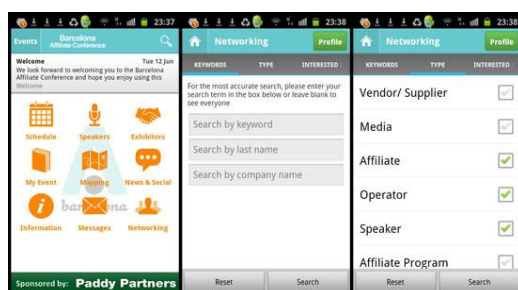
23:37

Events

Barcelona
Affiliate Conference

Welcome

Tue 12 Jun

We look forward to welcoming you to the Barcelona Affiliate Conference and hope you enjoy using this

Welcome

Schedule

Speakers

Exhibitors

My Event

Mapping

News & Social

Information

Messages

Networking

Sponsored by: Paddy Partners

23:38

Networking

Profile

KEYWORDS

TYPE

INTERESTED

For the most accurate search, please enter your search term in the box below or leave blank to see everyone

Search by keyword

Search by last name

Search by company name

Reset

Search

23:38

Networking

Profile

KEYWORDS

TYPE

INTERESTED

Vendor/ Supplier

Media

Affiliate

Operator

Speaker

Affiliate Program

Reset

Search